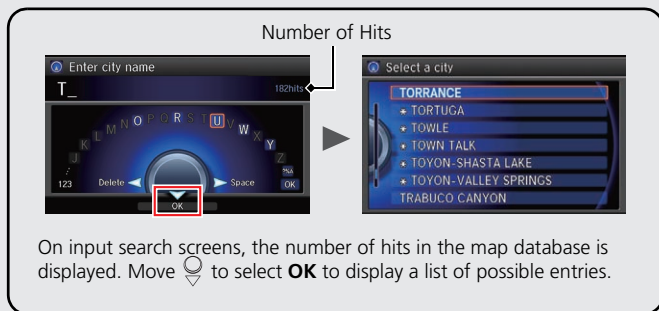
Number of Hits

Enter city name

T_

182hits

J K L M N O P Q R S T U V W X Y Z

123

Delete

Space

%&

OK

OK

Select a city

TORRANCE

TORTUGA

TOWLE

TOWN TALK

TOYON-SHASTA LAKE

TOYON-VALLEY SPRINGS

TRABUCO CANYON

On input search screens, the number of hits in the map database is displayed. Move $\bigtriangledown$ to select **OK** to display a list of possible entries.